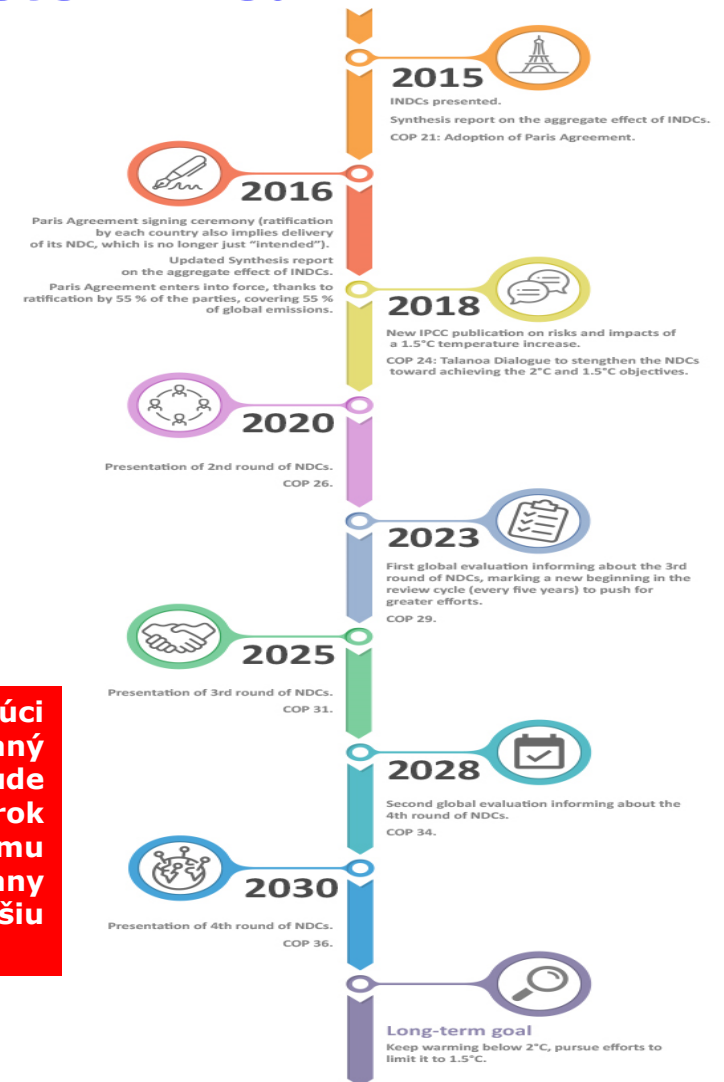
2015

INDCs presented.

Synthesis report on the aggregate effect of INDCs.

COP 21: Adoption of Paris Agreement.

2016

Paris Agreement signing ceremony (ratification by each country also implies delivery of its NDC, which is no longer just "intended").

Updated Synthesis report on the aggregate effect of INDCs.

Paris Agreement enters into force, thanks to ratification by 55 % of the parties, covering 55 % of global emissions.

2018

New IPCC publication on risks and impacts of a 1.5°C temperature increase.

COP 24: Talanoa Dialogue to stengthen the NDCs toward achieving the 2°C and 1.5°C objectives.

2020

Presentation of 2nd round of NDCs.

COP 26.

2023

First global evaluation informing about the 3rd round of NDCs, marking a new beginning in the review cycle (every five years) to push for greater efforts.

COP 29.

2025

Presentation of 3rd round of NDCs.

COP 31.

2028

Second global evaluation informing about the 4th round of NDCs.

COP 34.

2030

Presentation of 4th round of NDCs.

COP 36.

Long-term goal

Keep warming below 2°C, pursue efforts to limit it to 1.5°C.

úci
nný
ude
rok
mu
nny
šiu